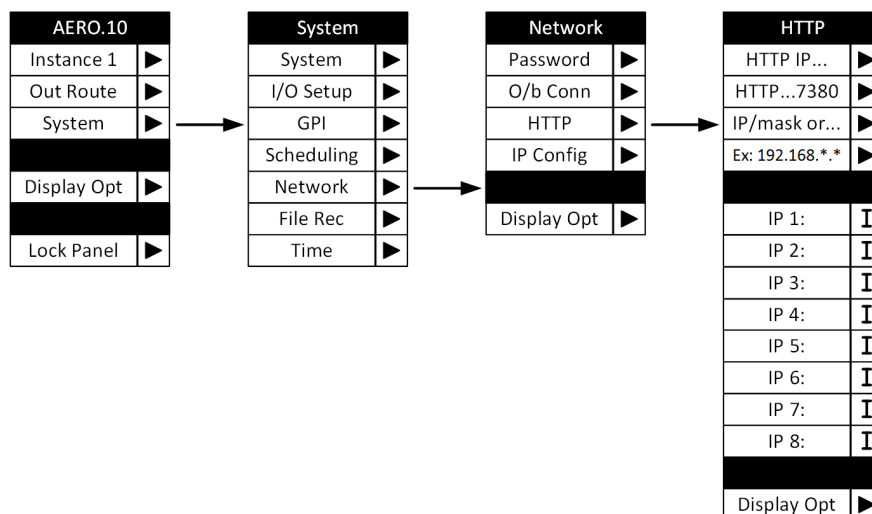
| AERO.10 |
|---|
| Instance 1 |
| Out Route |
| System |
| |
| Display Opt |
| |
| Lock Panel |

| System |
|---|
| System |
| I/O Setup |
| GPI |
| Scheduling |
| Network |
| File Rec |
| Time |

| Network |
|---|
| Password |
| O/b Conn |
| HTTP |
| IP Config |
| |
| Display Opt |

| HTTP | |
|---|---|
| HTTP IP... | |
| HTTP...7380 | |
| IP/mask or... | |
| Ex: 192.168.*.* | |
| | |
| IP 1: | I |
| IP 2: | I |
| IP 3: | I |
| IP 4: | I |
| IP 5: | I |
| IP 6: | I |
| IP 7: | I |
| IP 8: | I |
| | |
| Display Opt | |